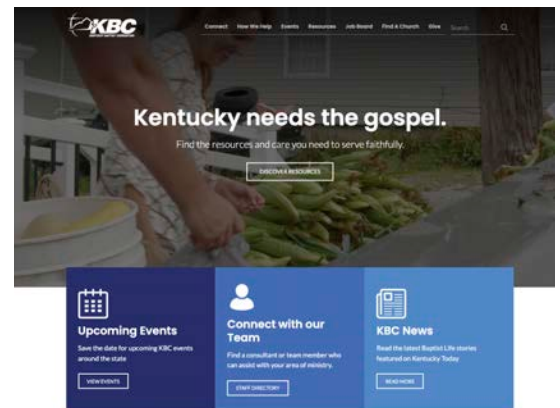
KBC

Connect How We Help Events Resources Job Board Find A Church Give Search

Kentucky needs the gospel.

Find the resources and care you need to serve faithfully.

DISCOVER RESOURCES

Upcoming Events

Save the date for upcoming KBC events around the state

VIEW EVENTS

Connect with our Team

Find a consultant or team member who can assist with your area of ministry.

STAFF DIRECTORY

KBC News

Read the latest Baptist Life stories featured on Kentucky Today

READ MORE